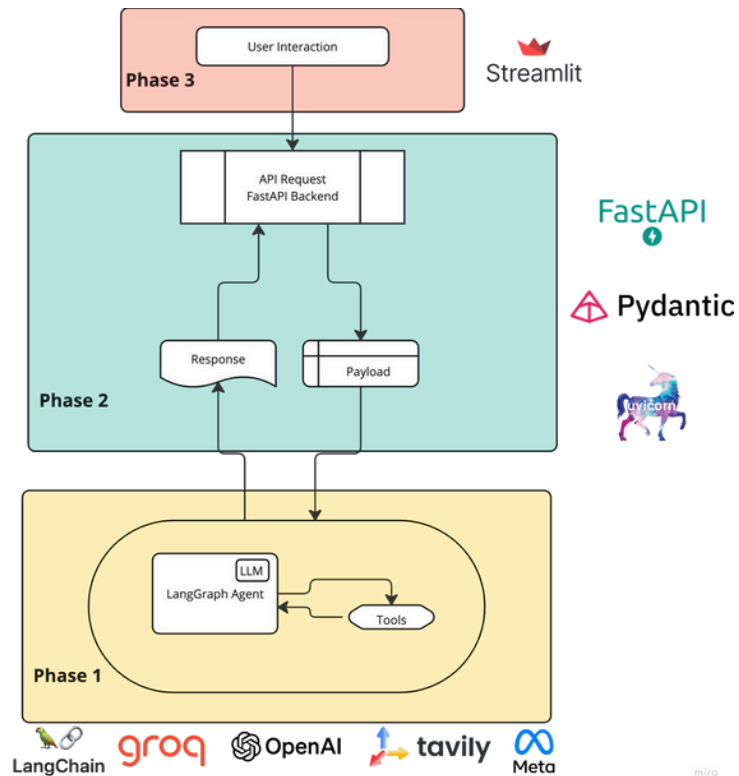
User Interaction

Phase 3

Streamlit

API Request
FastAPI Backend

FastAPI

Pydantic

Response

Payload

Phase 2

uvicorn

LLM

LangGraph Agent

Tools

Phase 1

LangChain groq OpenAI tavily Meta

miro